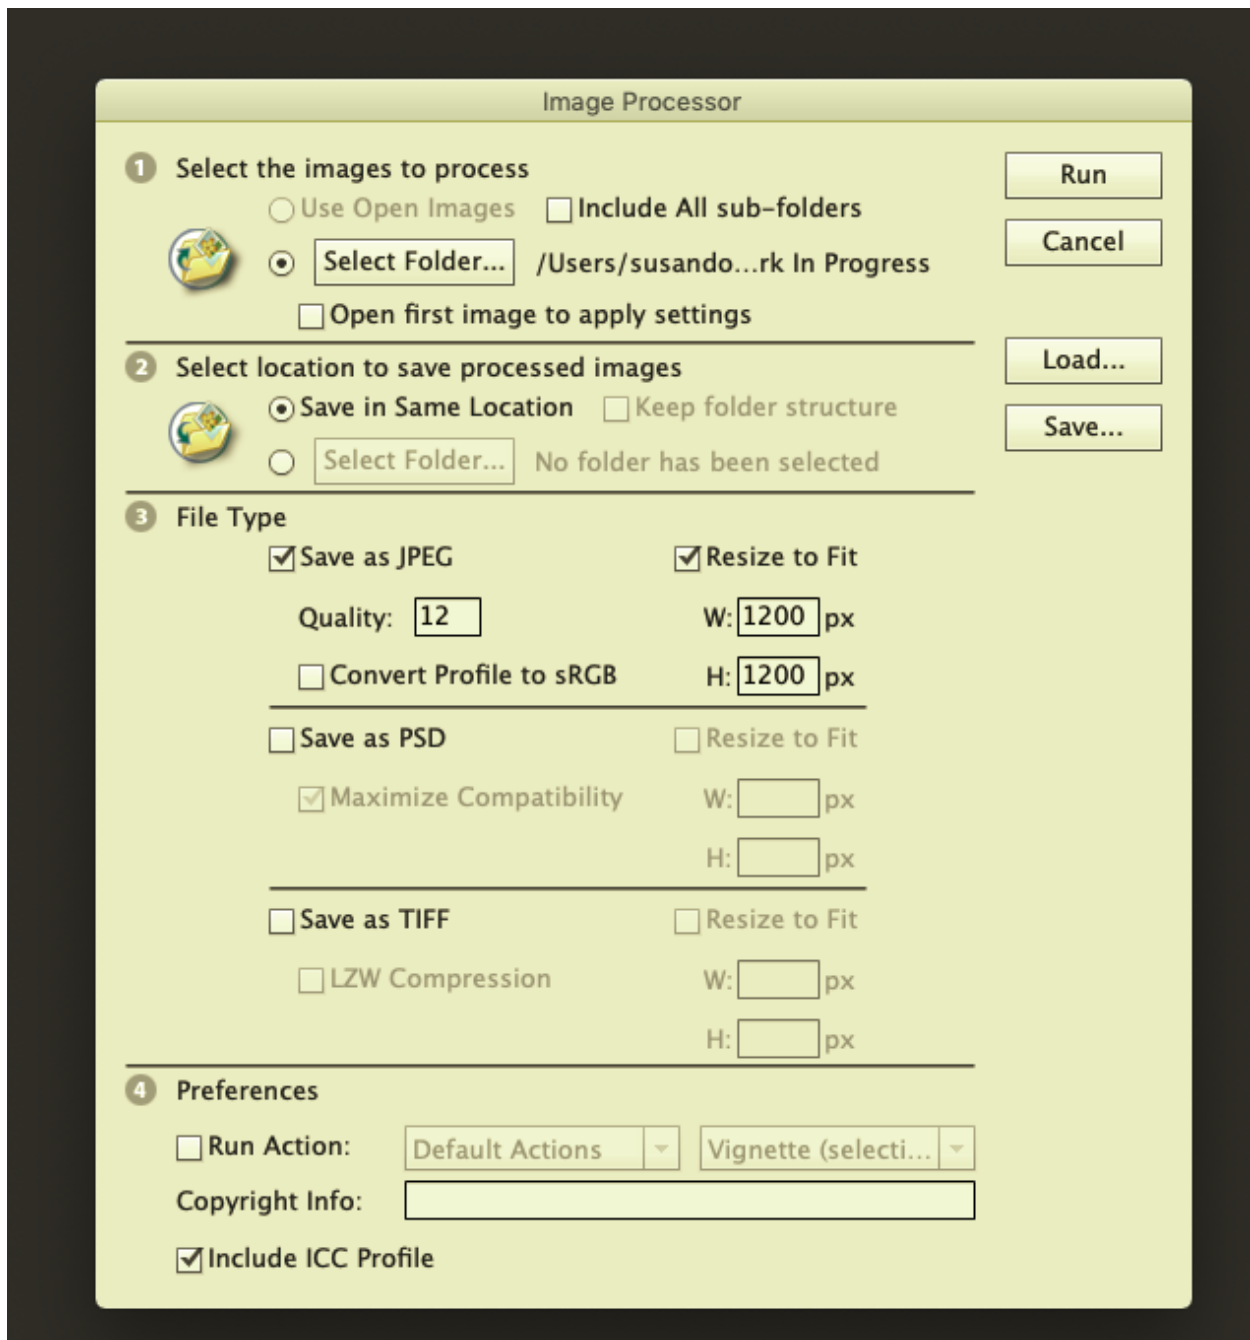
Image Processor

1 Select the images to process

Use Open Images

Include All sub-folders

Select Folder... /Users/susando...rk In Progress

Open first image to apply settings

2 Select location to save processed images

Save in Same Location

Keep folder structure

Select Folder... No folder has been selected

3 File Type

Save as JPEG

Resize to Fit

Quality: 12

W: 1200 px

Convert Profile to sRGB

H: 1200 px

Save as PSD

Resize to Fit

Maximize Compatibility

W: px

H: px

Save as TIFF

Resize to Fit

LZW Compression

W: px

H: px

4 Preferences

Run Action: Default Actions Vignette (selecti...

Copyright Info:

Include ICC Profile

Run

Cancel

Load...

Save...